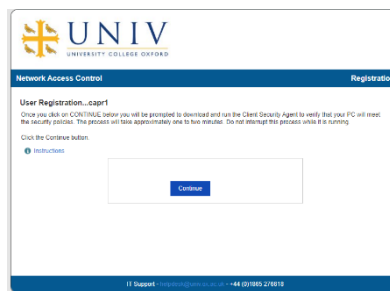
UNIV
UNIVERSITY COLLEGE OXFORD

Network Access Control

Registratio

User Registration...capr1

Once you click on CONTINUE below you will be prompted to download and run the Client Security Agent to verify that your PC will meet the security policies. The process will take approximately one to two minutes. Do not interrupt this process while it is running.

Click the Continue button.

Instructions

Continue

IT Support - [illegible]@univ.ox.ac.uk - +44 (0)1865 276818